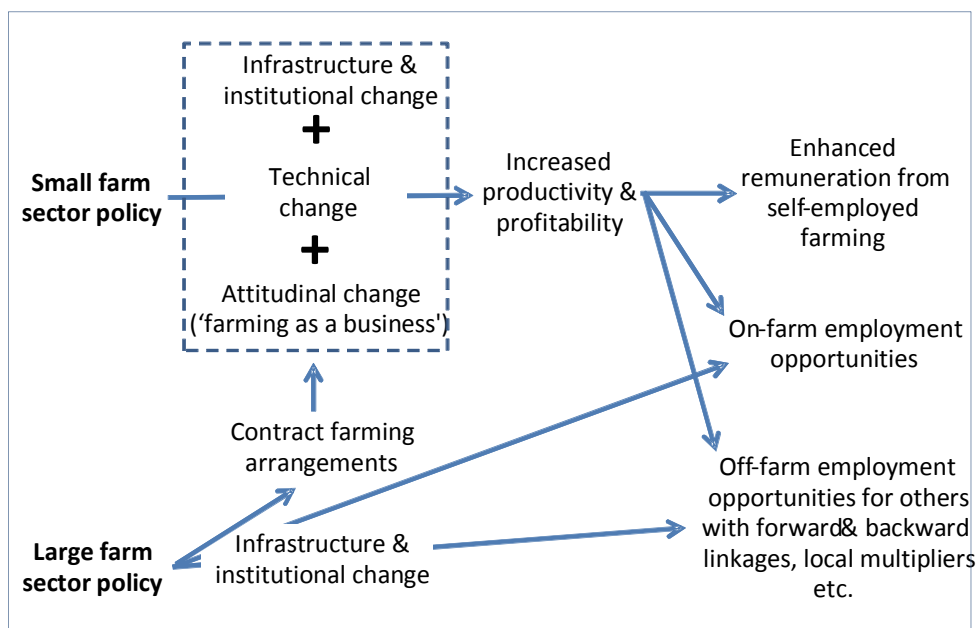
Infrastructure & institutional change

+

Technical change

+

Attitudinal change ('farming as a business')

Small farm sector policy

Increased productivity & profitability

Enhanced remuneration from self-employed farming

On-farm employment opportunities

Contract farming arrangements

Off-farm employment opportunities for others with forward& backward linkages, local multipliers etc.

Large farm sector policy

Infrastructure & institutional change